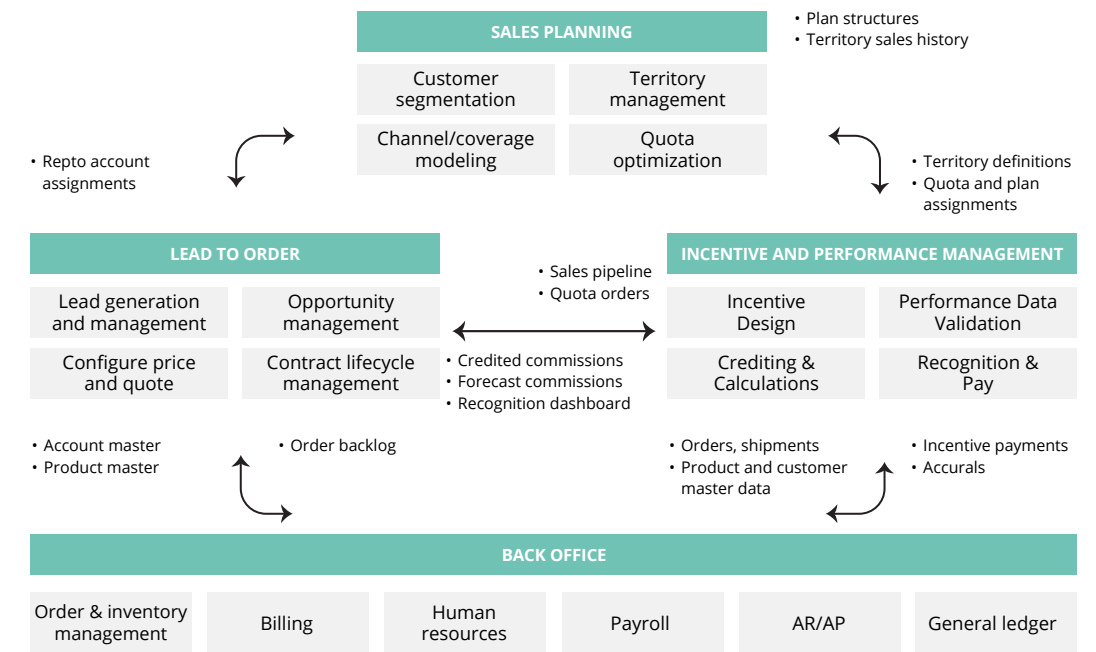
SALES PLANNING

• Plan structures
• Territory sales history

Customer segmentation

Territory management

Channel/coverage modeling

Quota optimization

• Repto account assignments

• Territory definitions
• Quota and plan assignments

LEAD TO ORDER

Lead generation and management

Opportunity management

Configure price and quote

Contract lifecycle management

• Sales pipeline
• Quota orders

• Credited commissions
• Forecast commissions
• Recognition dashboard

INCENTIVE AND PERFORMANCE MANAGEMENT

Incentive Design

Performance Data Validation

Crediting & Calculations

Recognition & Pay

• Account master
• Product master

• Order backlog

• Orders, shipments
• Product and customer master data

• Incentive payments
• Accurals

BACK OFFICE

Order & inventory management

Billing

Human resources

Payroll

AR/AP

General ledger